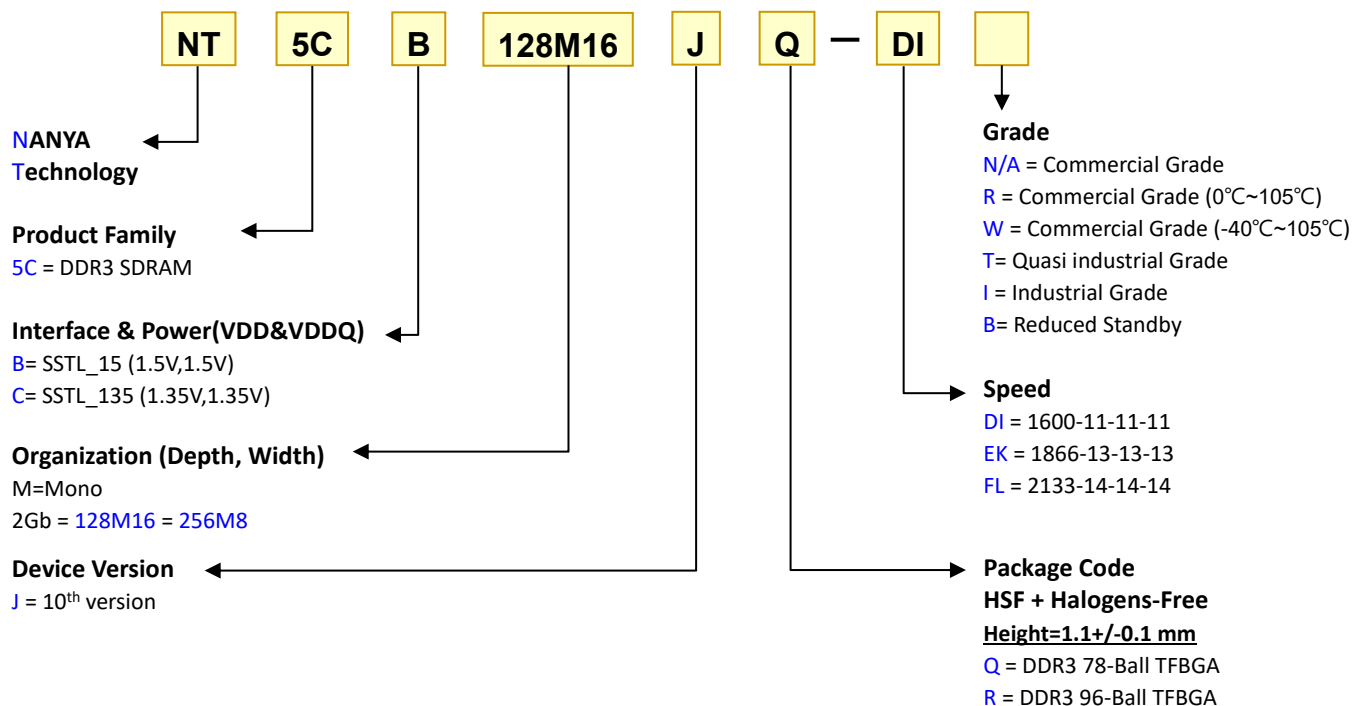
NT 5C B 128M16 J Q – DI

NANYA
Technology

Product Family
5C = DDR3 SDRAM

Interface & Power(VDD&VDDQ)
B= SSTL_15 (1.5V,1.5V)
C= SSTL_135 (1.35V,1.35V)

Organization (Depth, Width)
M=Mono
2Gb = 128M16 = 256M8

Device Version
J = 10$^{th}$ version

Grade
N/A = Commercial Grade
R = Commercial Grade (0℃~105℃)
W = Commercial Grade (-40℃~105℃)
T= Quasi industrial Grade
I = Industrial Grade
B= Reduced Standby

Speed
DI = 1600-11-11-11
EK = 1866-13-13-13
FL = 2133-14-14-14

Package Code
HSF + Halogens-Free
Height=1.1+/-0.1 mm
Q = DDR3 78-Ball TFBGA
R = DDR3 96-Ball TFBGA